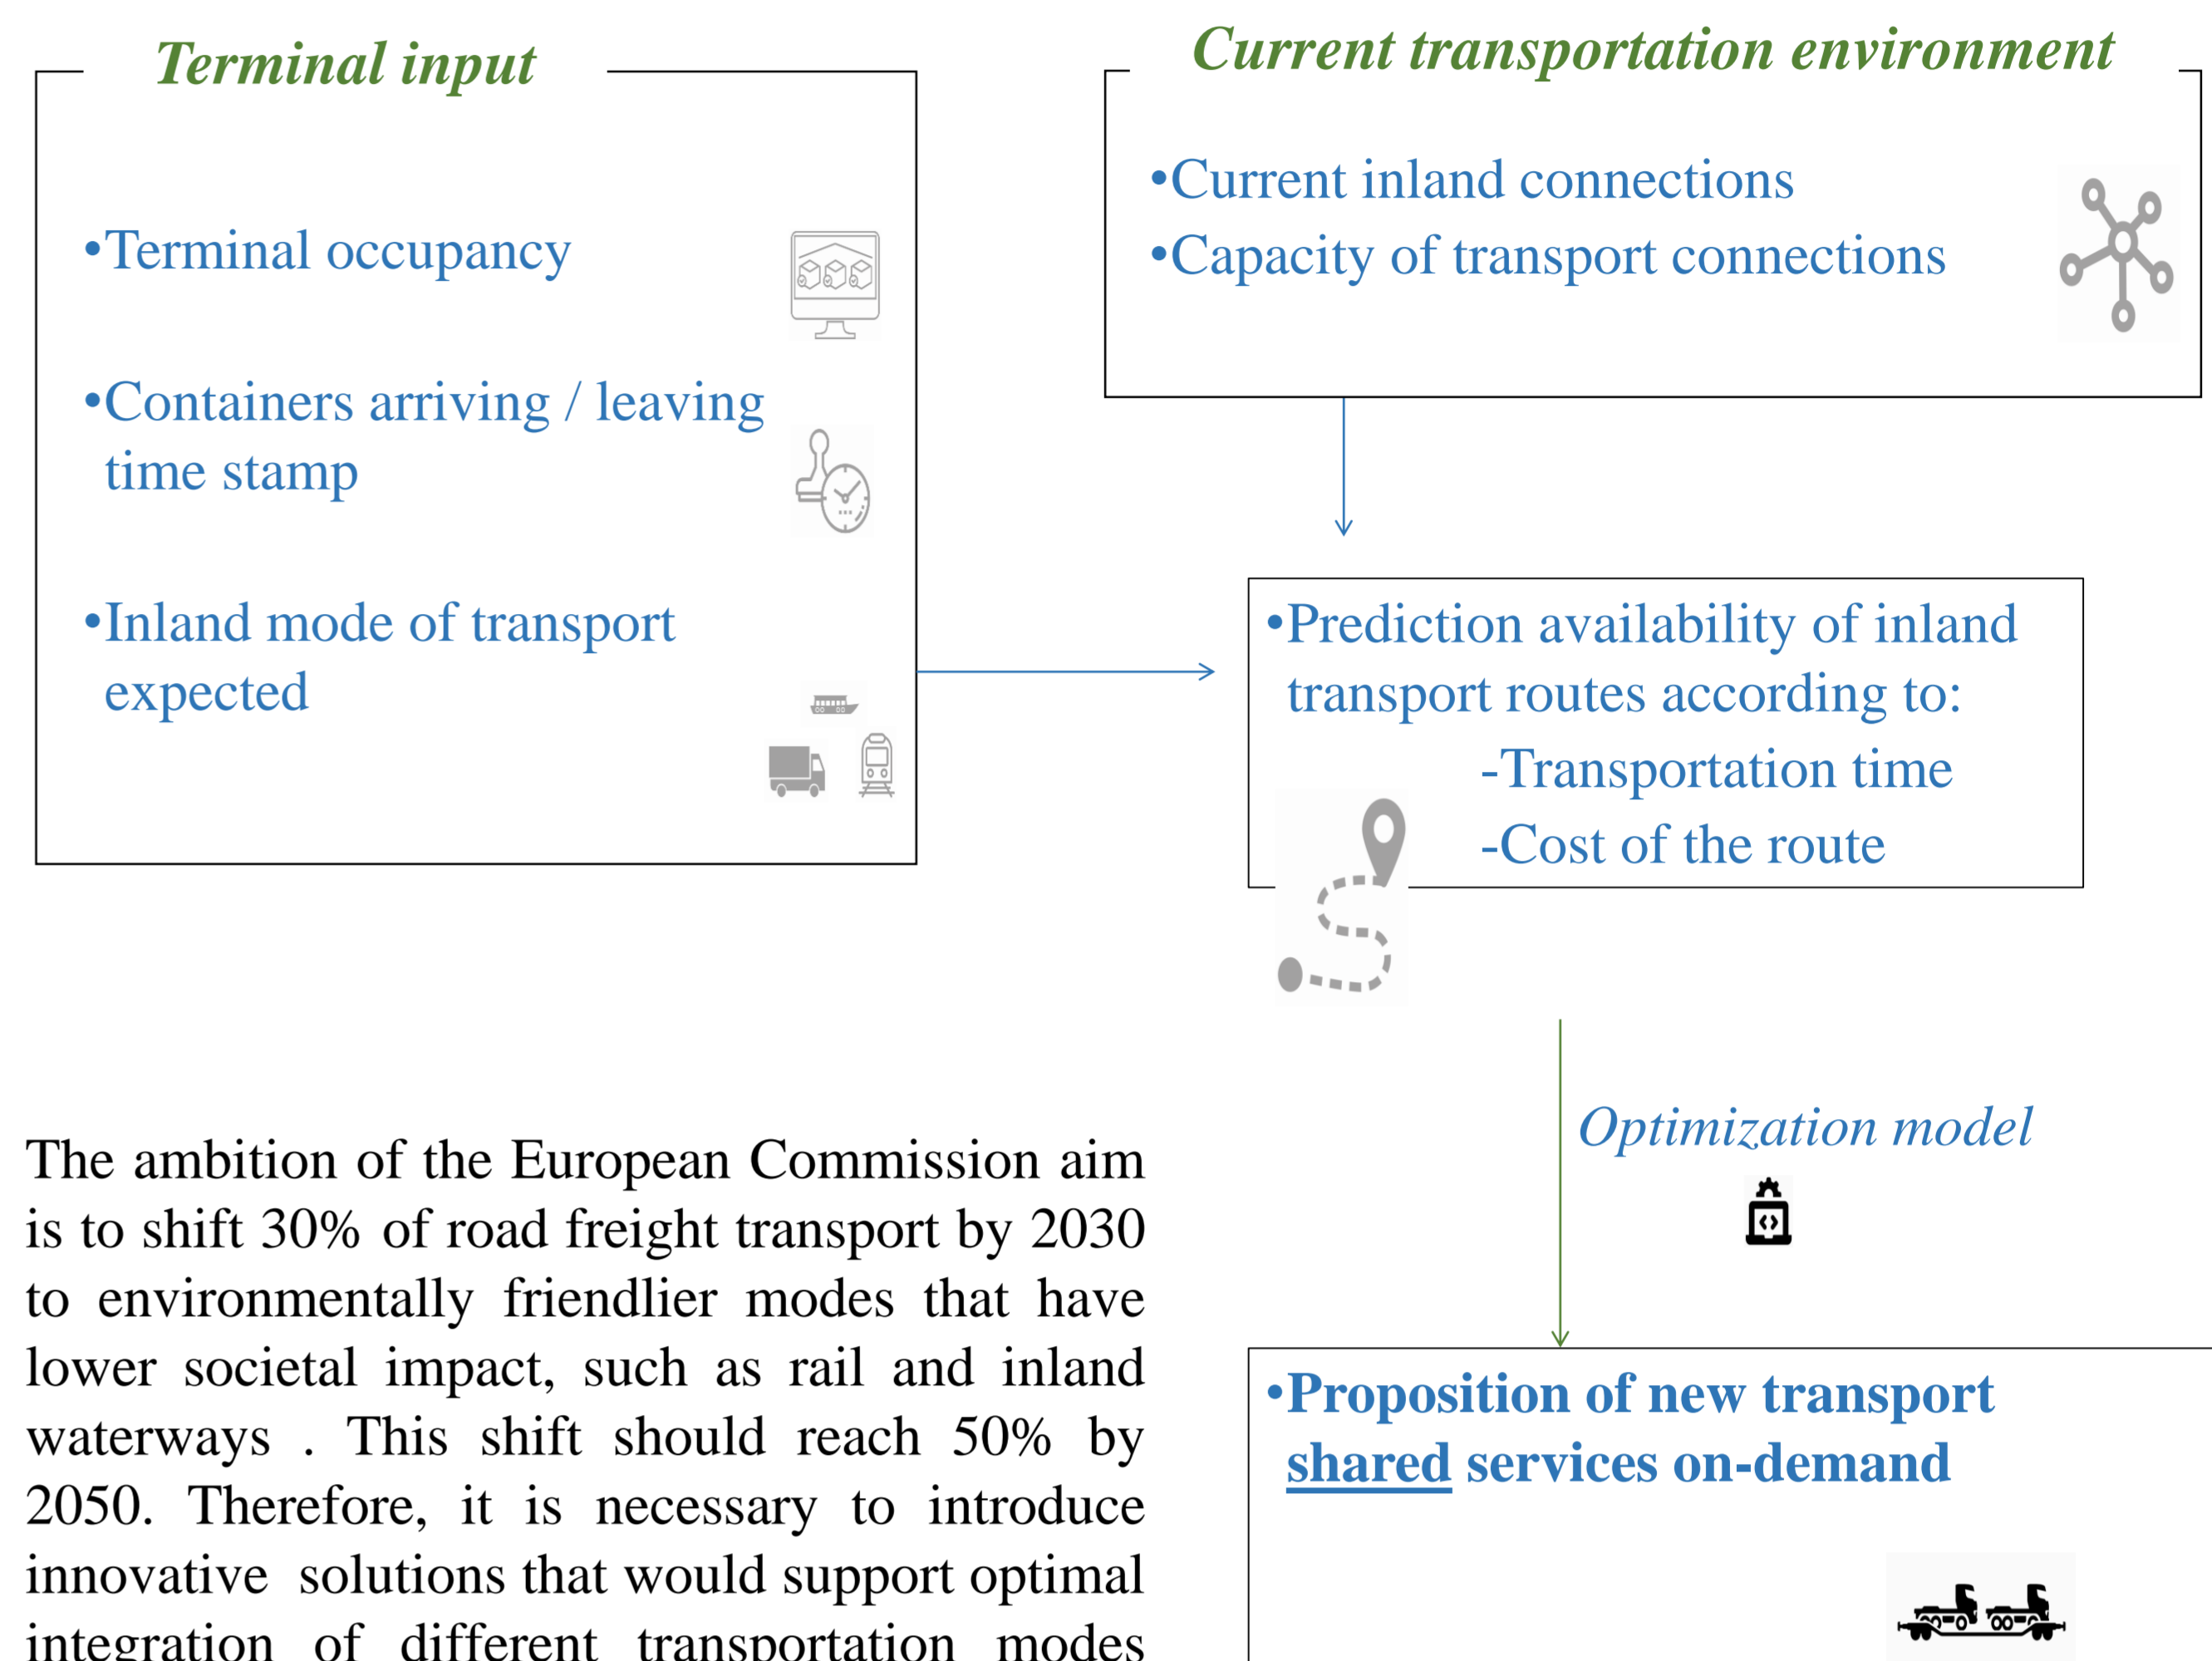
Terminal input

•Terminal occupancy

•Containers arriving / leaving time stamp

•Inland mode of transport expected

Current transportation environment

•Current inland connections
•Capacity of transport connections

•Prediction availability of inland transport routes according to:
-Transportation time
-Cost of the route

Optimization model

•Proposition of new transport shared services on-demand

The ambition of the European Commission aim is to shift 30% of road freight transport by 2030 to environmentally friendlier modes that have lower societal impact, such as rail and inland waterways . This shift should reach 50% by 2050. Therefore, it is necessary to introduce innovative solutions that would support optimal integration of different transportation modes